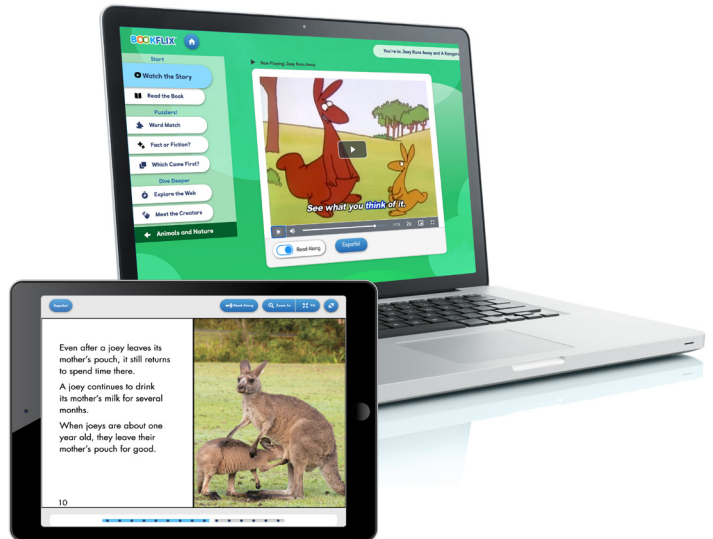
BOOKFLIX

You're in: Joey Runs Away and A Kangaroo

Start

Watch the Story

Read the Book

Puzzlers!

Word Match

Fact or Fiction?

Which Came First?

Dive Deeper

Explore the Web

Meet the Creators

Animals and Nature

Now Playing: Joey Runs Away

See what you think of it.

Read Along

Español

Español

Read Along

Zoom In

Fit

Even after a joey leaves its mother's pouch, it still returns to spend time there.

A joey continues to drink its mother's milk for several months.

When joeys are about one year old, they leave their mother's pouch for good.

10